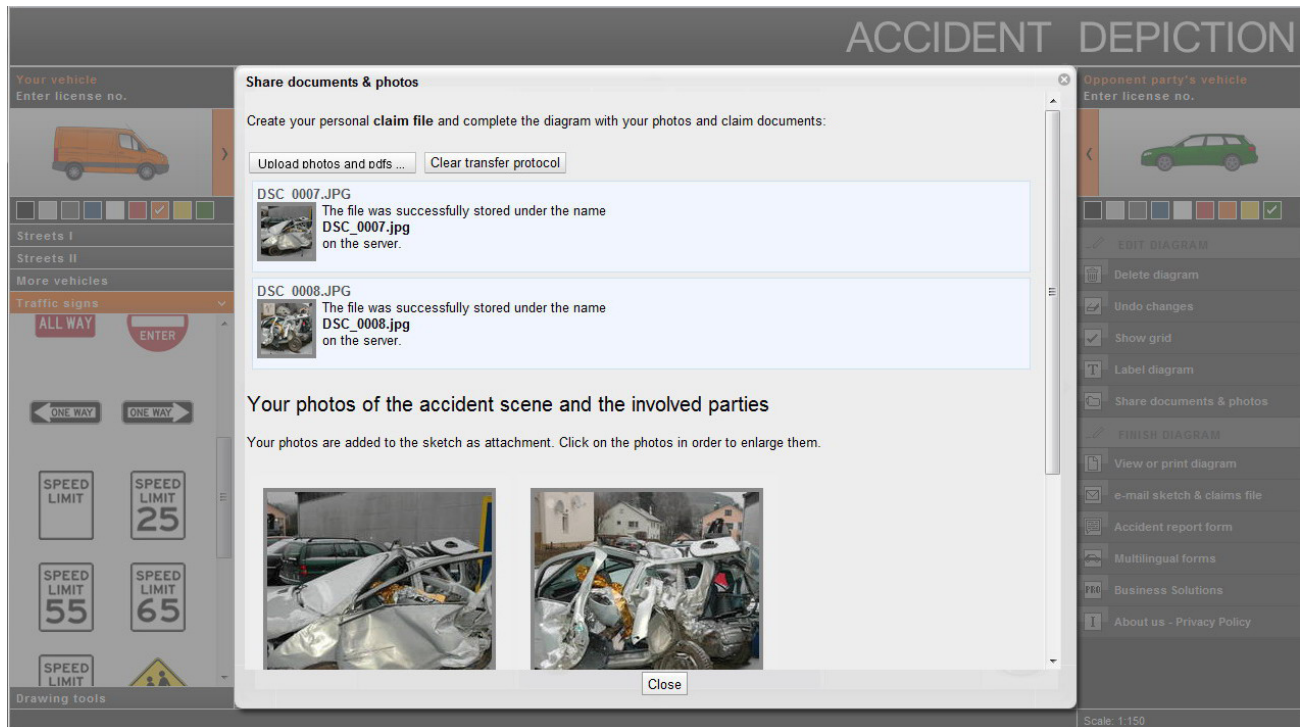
ACCIDENT DEPICTION

Your vehicle
Enter license no.

Streets I
Streets II
More vehicles
Traffic signs

ALL WAY
ENTER
ONE WAY
ONE WAY
SPEED LIMIT
SPEED LIMIT 25
SPEED LIMIT 55
SPEED LIMIT 65
SPEED LIMIT

Drawing tools

Share documents & photos

Create your personal **claim file** and complete the diagram with your photos and claim documents:

Upload photos and pdfs ... Clear transfer protocol

DSC_0007.JPG
The file was successfully stored under the name
**DSC_0007.jpg**
on the server.

DSC_0008.JPG
The file was successfully stored under the name
**DSC_0008.jpg**
on the server.

Your photos of the accident scene and the involved parties

Your photos are added to the sketch as attachment. Click on the photos in order to enlarge them.

Close

Opponent party's vehicle
Enter license no.

EDIT DIAGRAM
Delete diagram
Undo changes
Show grid
Label diagram
Share documents & photos
FINISH DIAGRAM
View or print diagram
e-mail sketch & claims file
Accident report form
Multilingual forms
Business Solutions
About us - Privacy Policy

Scale: 1:150